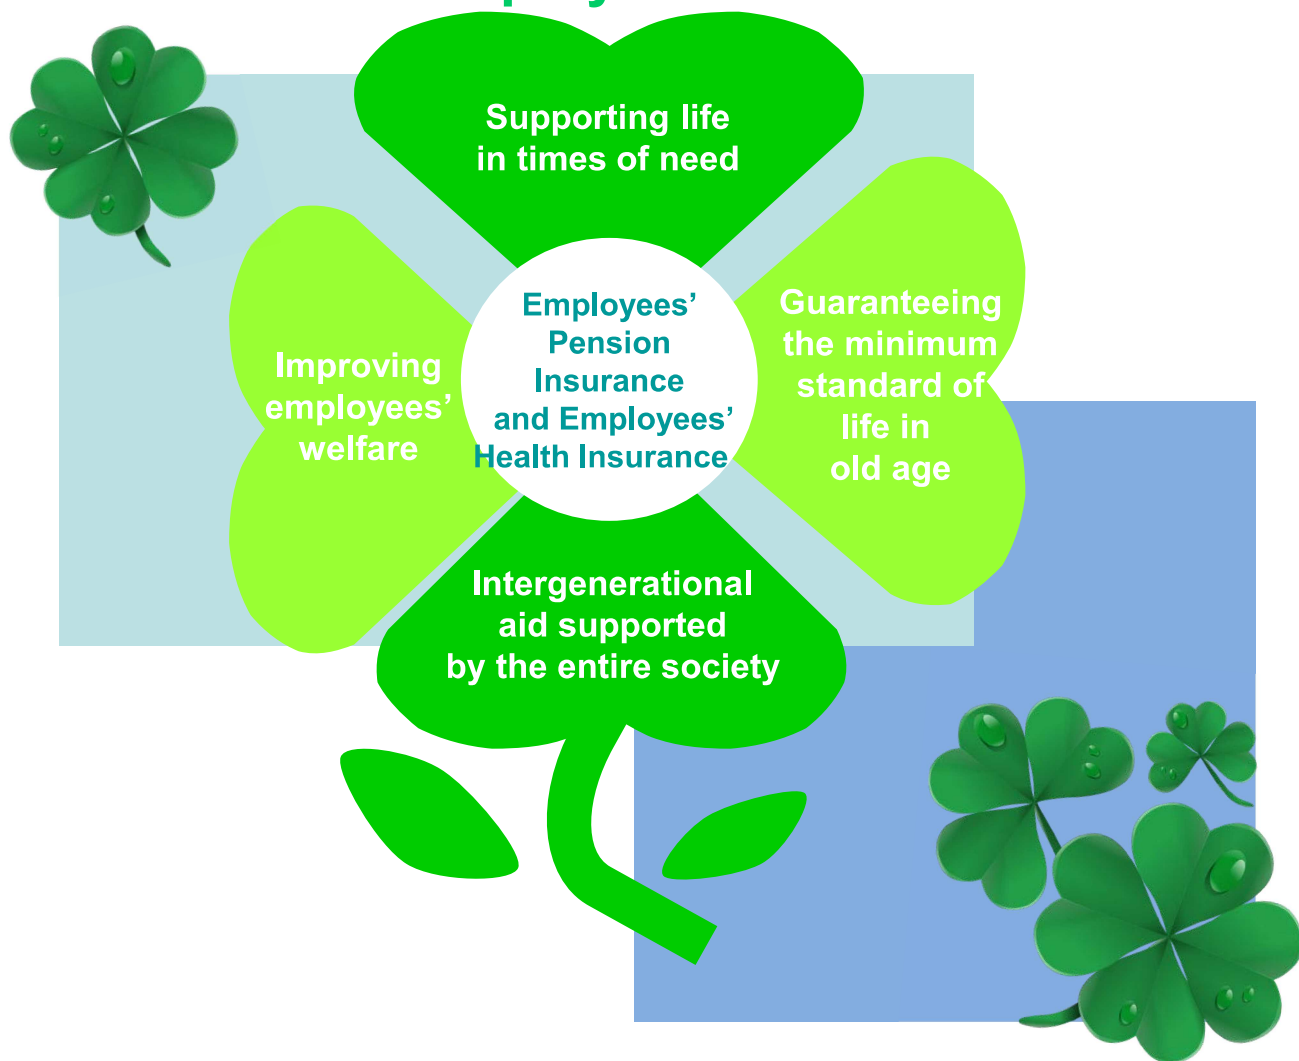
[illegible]

Supporting life in times of need

Improving employees' welfare

Employees' Pension Insurance and Employees' Health Insurance

Guaranteeing the minimum standard of life in old age

Intergenerational aid supported by the entire society